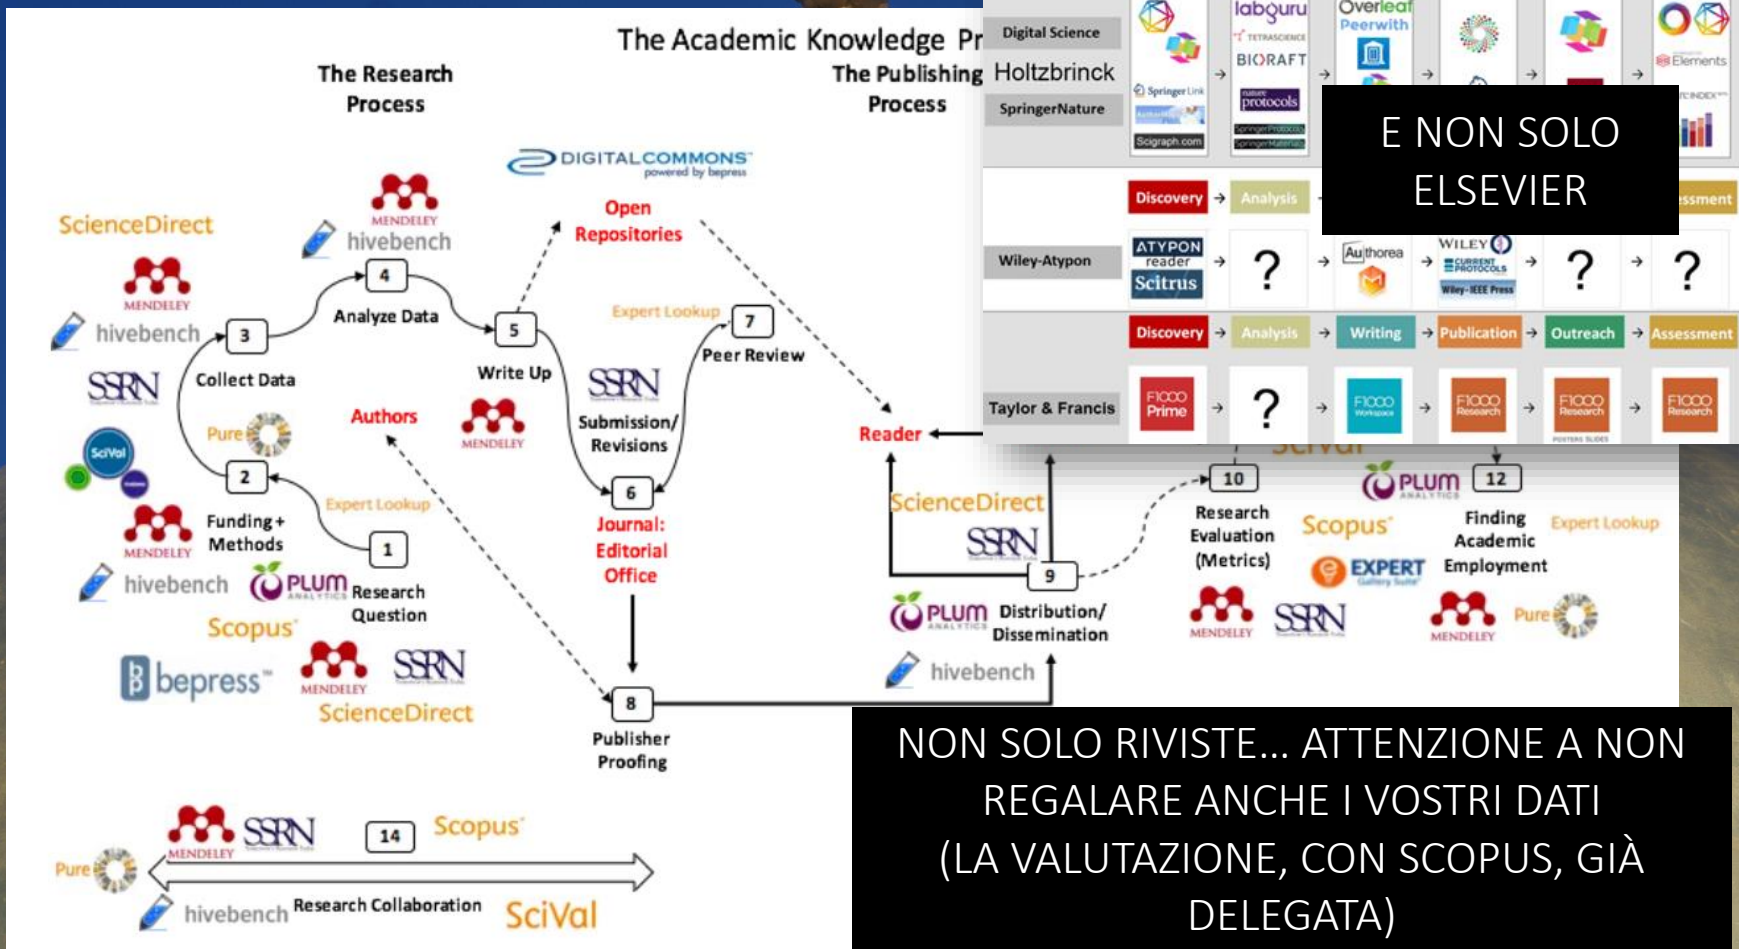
The Academic Knowledge Pr

The Research Process

The Publishing Process

DIGITALCOMMONS powered by bepress

Open Repositories

ScienceDirect

MENDELEY

hivebench

MENDELEY

hivebench

4

Analyze Data

3

Collect Data

5

Write Up

Expert Lookup

7

Peer Review

SSRN

SSRN

Submission/ Revisions

Authors

MENDELEY

Pure

SciVal

2

Expert Lookup

6

Journal: Editorial Office

Reader

Funding + Methods

MENDELEY

1

hivebench

PLUM Research Question

Scopus

bepress

MENDELEY

SSRN

ScienceDirect

8

Publisher Proofing

ScienceDirect

SSRN

9

PLUM Distribution/ Dissemination

hivebench

10

Research Evaluation (Metrics)

Scopus

EXPERT

PLUM

12

Finding Academic Employment

Expert Lookup

MENDELEY

SSRN

MENDELEY

Pure

MENDELEY

SSRN

14

Scopus

Pure

Research Collaboration

hivebench

SciVal

Digital Science

Holtzbrinck

SpringerNature

labguru

Overleaf

Peerwith

BIORAFT

protocols

Elements

Discovery → Analysis

Wiley-Atypon

ATYPON reader

Scitrus

?

Authorea

WILEY

?

?

Discovery → Analysis → Writing → Publication → Outreach → Assessment

Taylor & Francis

F1000 Prime

?

F1000

F1000 Research

F1000 Research

F1000 Research

E NON SOLO ELSEVIER

NON SOLO RIVISTE… ATTENZIONE A NON REGALARE ANCHE I VOSTRI DATI (LA VALUTAZIONE, CON SCOPUS, GIÀ DELEGATA)